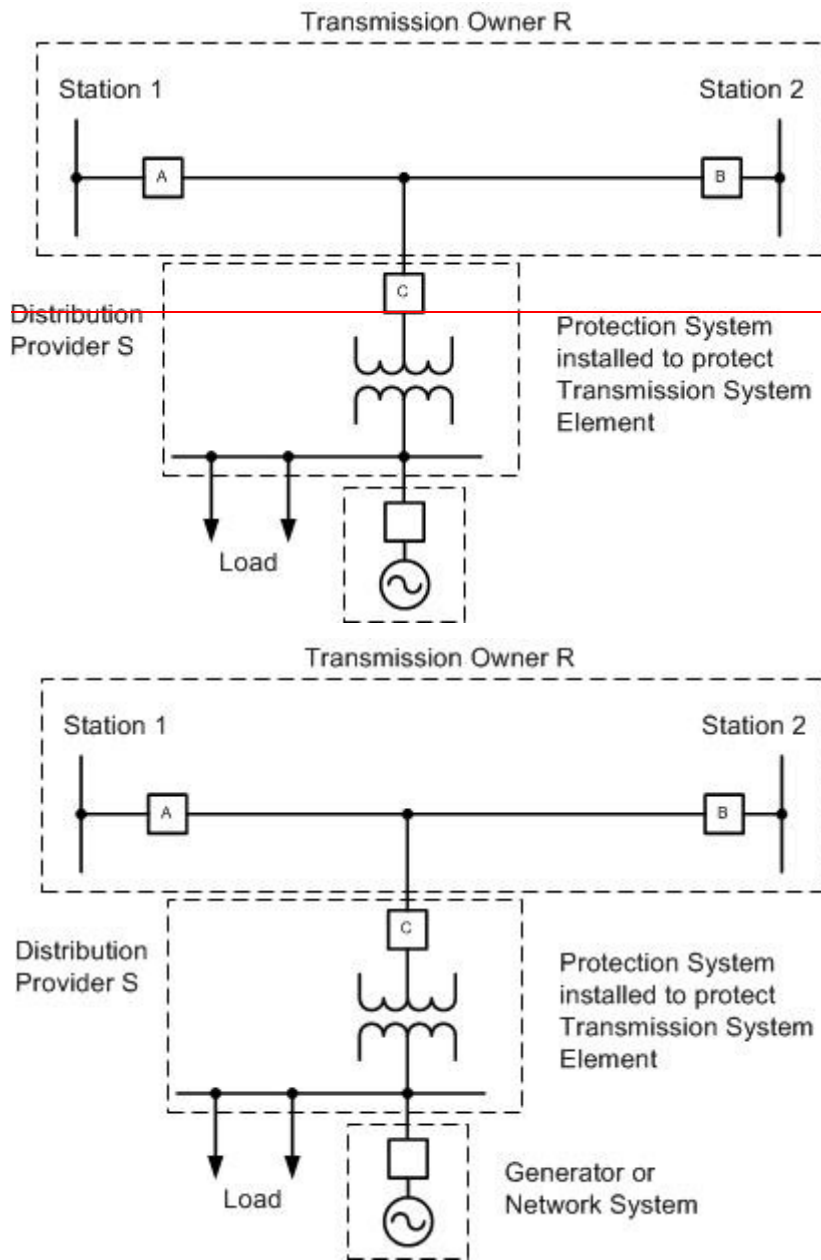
Transmission Owner R

Station 1

Station 2

A

B

C

Distribution Provider S

Protection System installed to protect Transmission System Element

Load

Transmission Owner R

Station 1

Station 2

A

B

C

Distribution Provider S

Protection System installed to protect Transmission System Element

Load

Generator or Network System